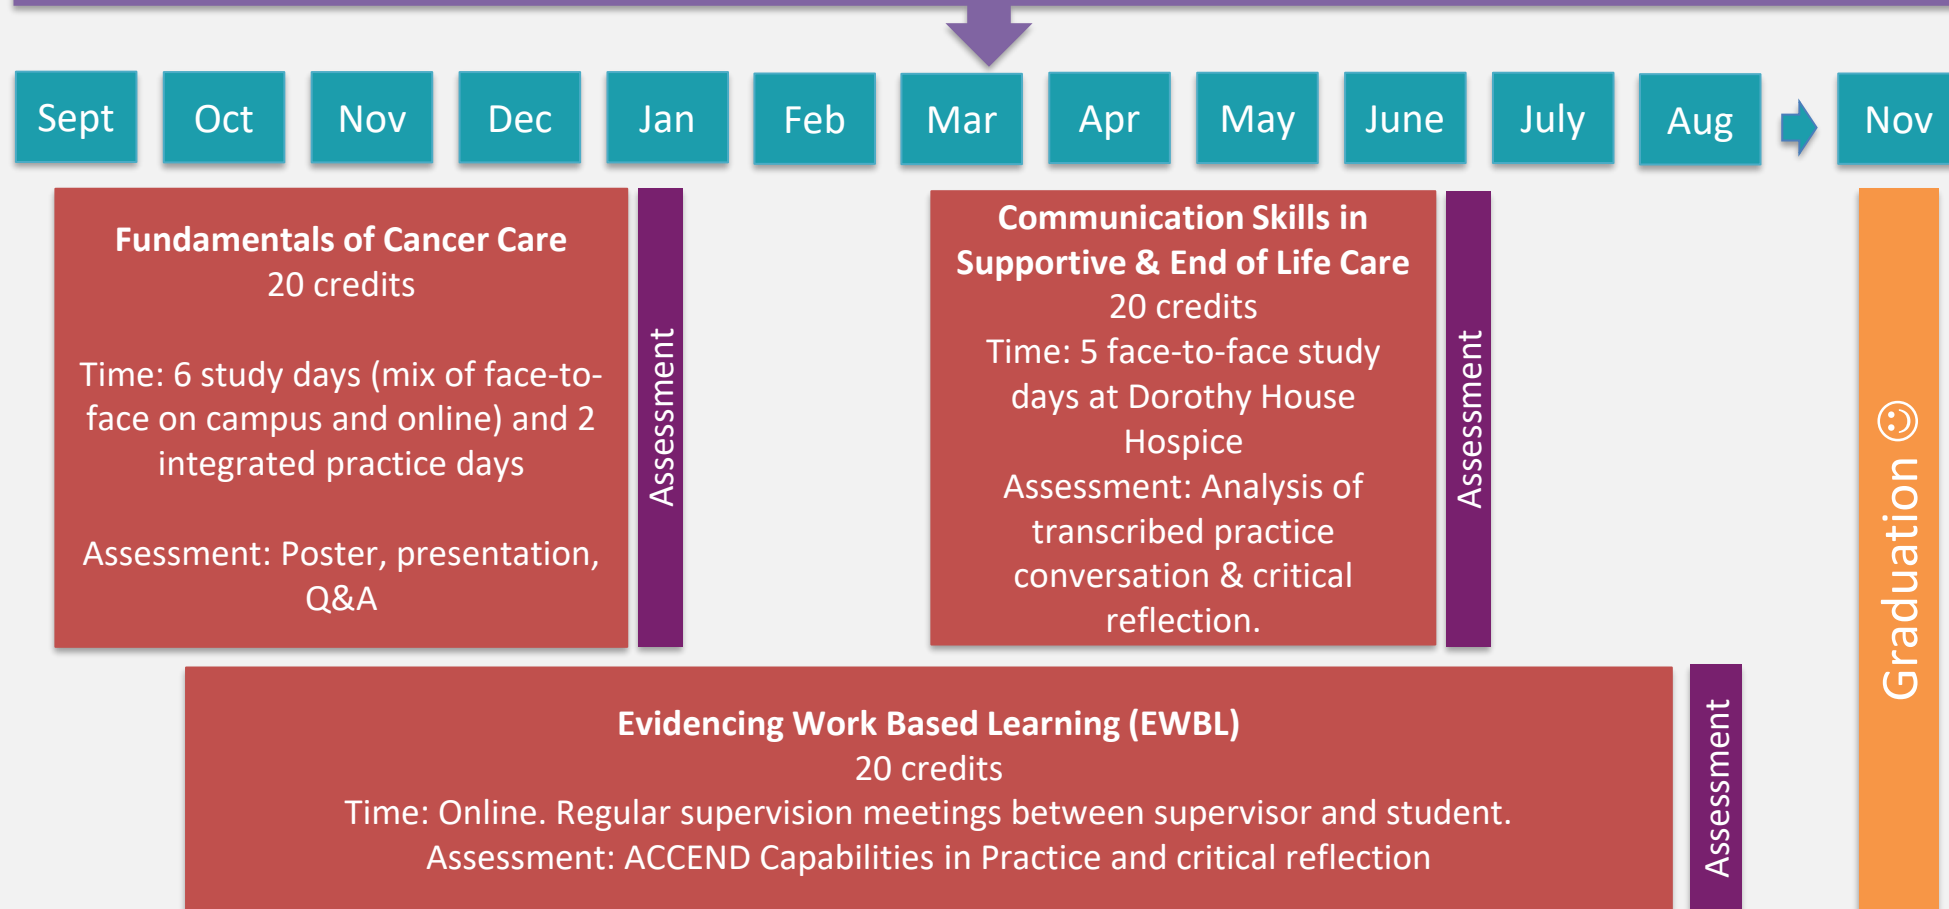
Sept Oct Nov Dec Jan Feb Mar Apr May June July Aug Nov

**Fundamentals of Cancer Care**
20 credits

Time: 6 study days (mix of face-to-face on campus and online) and 2 integrated practice days

Assessment: Poster, presentation, Q&A

Assessment

**Communication Skills in Supportive & End of Life Care**
20 credits
Time: 5 face-to-face study days at Dorothy House Hospice
Assessment: Analysis of transcribed practice conversation & critical reflection.

Assessment

Graduation ☺

**Evidencing Work Based Learning (EWBL)**
20 credits
Time: Online. Regular supervision meetings between supervisor and student.
Assessment: ACCEND Capabilities in Practice and critical reflection

Assessment